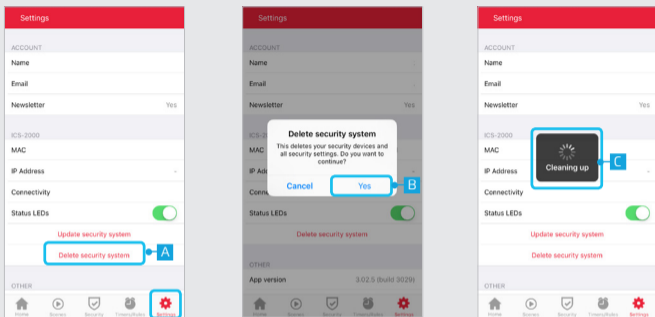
Settings

ACCOUNT

Name

Email

Newsletter Yes

ICS-2000

MAC

IP Address

Connectivity

Status LEDs

Update security system

Delete security system

A

OTHER

Home Scenes Security Timers/Rules Settings

Settings

ACCOUNT

Name

Email

Newsletter Yes

ICS-2000

MAC

IP Address

Connectivity

Status LEDs

Delete security system

This deletes your security devices and all security settings. Do you want to continue?

Cancel

Yes

B

Delete security system

OTHER

App version 3.02.5 (build 3029)

Home Scenes Security Timers/Rules Settings

Settings

ACCOUNT

Name

Email

Newsletter Yes

ICS-2000

MAC

IP Address

Connectivity

Status LEDs

Cleaning up

C

Update security system

Delete security system

OTHER

Home Scenes Security Timers/Rules Settings